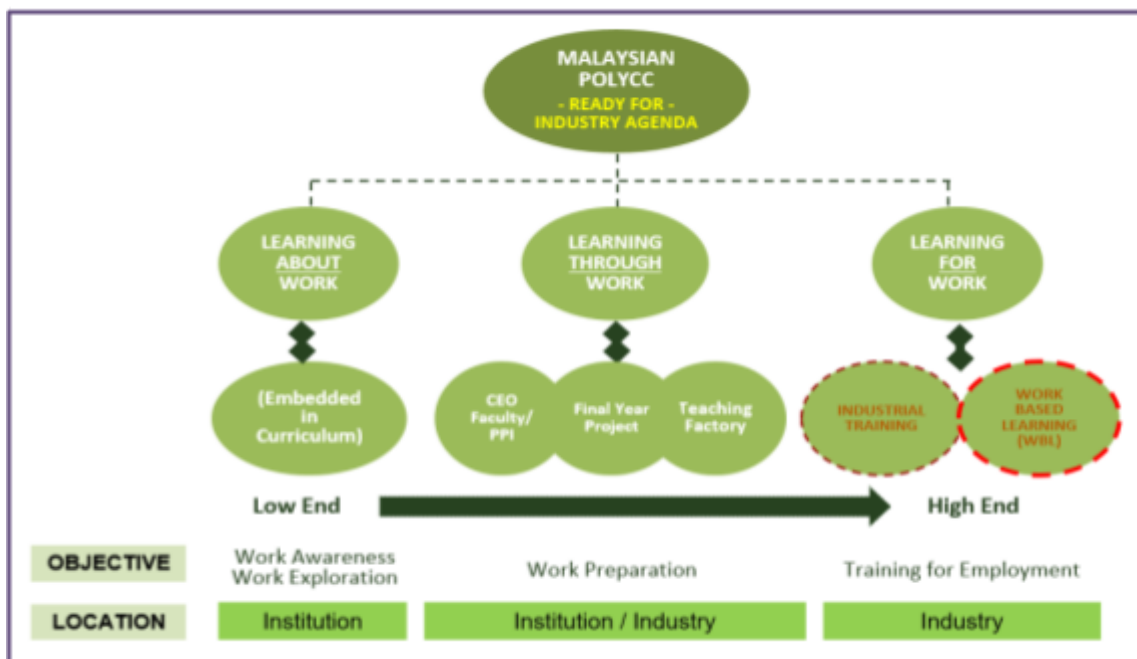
MALAYSIAN POLYCC
- READY FOR -
INDUSTRY AGENDA

LEARNING ABOUT WORK

LEARNING THROUGH WORK

LEARNING FOR WORK

(Embedded in Curriculum)

CEO Faculty/ PPI

Final Year Project

Teaching Factory

INDUSTRIAL TRAINING

WORK BASED LEARNING (WBL)

Low End

High End

OBJECTIVE

Work Awareness
Work Exploration

Work Preparation

Training for Employment

LOCATION

Institution

Institution / Industry

Industry